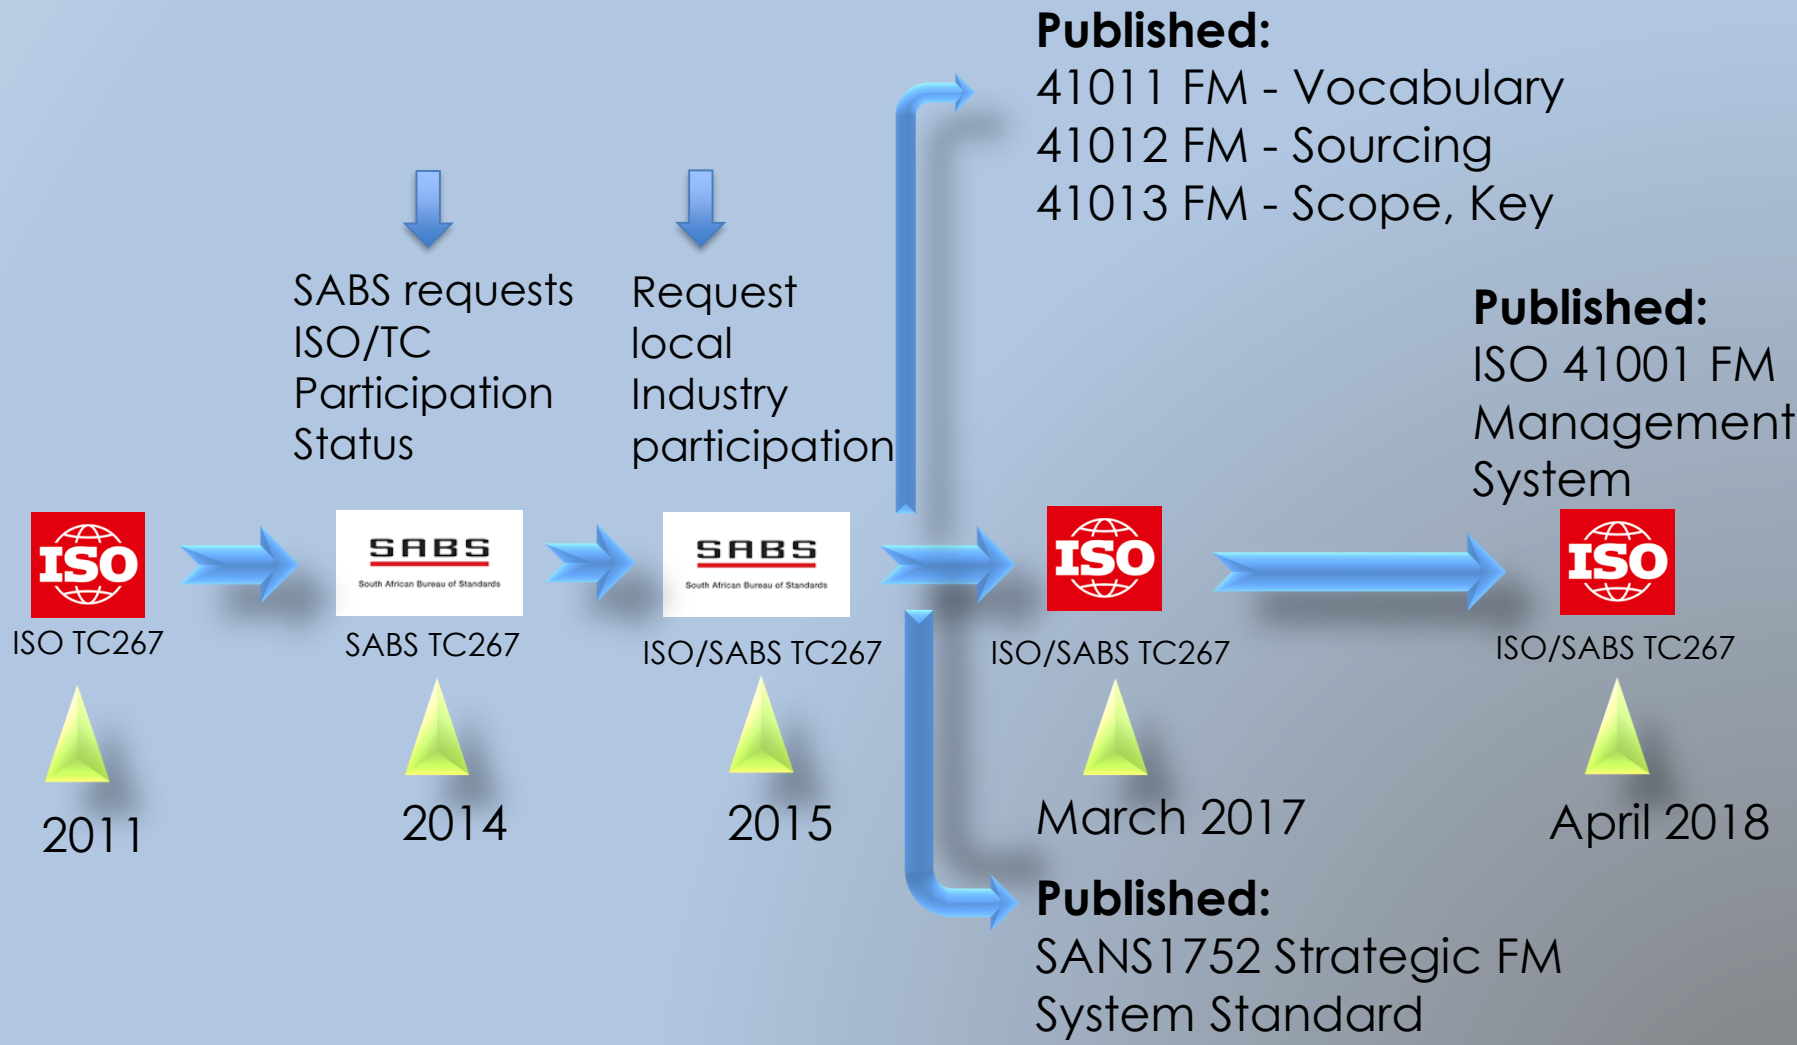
Published:
41011 FM - Vocabulary
41012 FM - Sourcing
41013 FM - Scope, Key

SABS requests ISO/TC Participation Status

Request local Industry participation

Published:
ISO 41001 FM Management System

ISO

ISO TC267

2011

SABS
South African Bureau of Standards

SABS TC267

2014

SABS
South African Bureau of Standards

ISO/SABS TC267

2015

ISO

ISO/SABS TC267

March 2017

ISO

ISO/SABS TC267

April 2018

Published:
SANS1752 Strategic FM System Standard